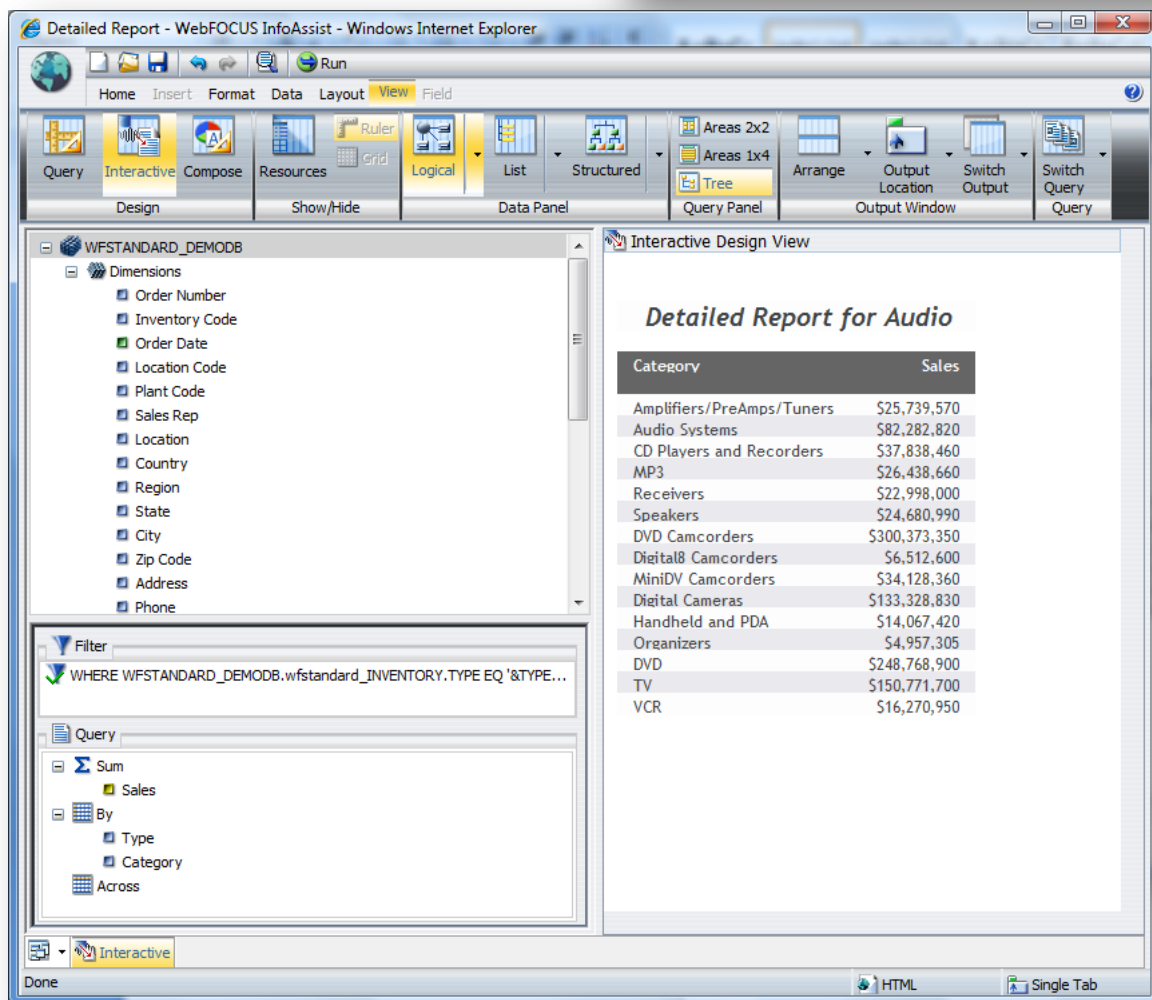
Detailed Report - WebFOCUS InfoAssist - Windows Internet Explorer

Run

Home Insert Format Data Layout View Field

Query Interactive Compose
Design

Resources Ruler Grid
Show/Hide

Logical List Structured
Data Panel

Areas 2x2 Areas 1x4 Tree
Query Panel

Arrange Output Location Switch Output
Output Window

Switch Query
Query

WFSTANDARD_DEMODB
Dimensions
Order Number
Inventory Code
Order Date
Location Code
Plant Code
Sales Rep
Location
Country
Region
State
City
Zip Code
Address
Phone

Filter
WHERE WFSTANDARD_DEMODB.wfstandard_INVENTORY.TYPE EQ '&TYPE...

Query
Sum
Sales
By
Type
Category
Across

Interactive Design View

Detailed Report for Audio

| Category | Sales |
|---|---|
| Amplifiers/PreAmps/Tuners | $25,739,570 |
| Audio Systems | $82,282,820 |
| CD Players and Recorders | $37,838,460 |
| MP3 | $26,438,660 |
| Receivers | $22,998,000 |
| Speakers | $24,680,990 |
| DVD Camcorders | $300,373,350 |
| Digital8 Camcorders | $6,512,600 |
| MiniDV Camcorders | $34,128,360 |
| Digital Cameras | $133,328,830 |
| Handheld and PDA | $14,067,420 |
| Organizers | $4,957,305 |
| DVD | $248,768,900 |
| TV | $150,771,700 |
| VCR | $16,270,950 |

Interactive

Done HTML Single Tab